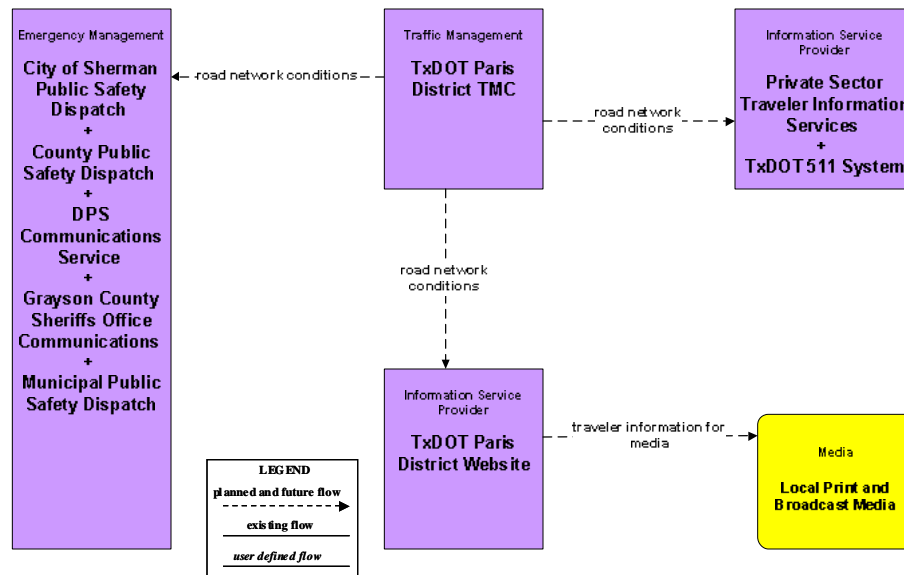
Emergency Management

City of Sherman Public Safety Dispatch
+
County Public Safety Dispatch
+
DPS Communications Service
+
Grayson County Sheriffs Office Communications
+
Municipal Public Safety Dispatch

road network conditions

Traffic Management

TxDOT Paris District TMC

road network conditions

Information Service Provider

Private Sector Traveler Information Services
+
TxDOT 511 System

road network conditions

Information Service Provider

TxDOT Paris District Website

traveler information for media

Media

Local Print and Broadcast Media

LEGEND

planned and future flow

existing flow

user defined flow